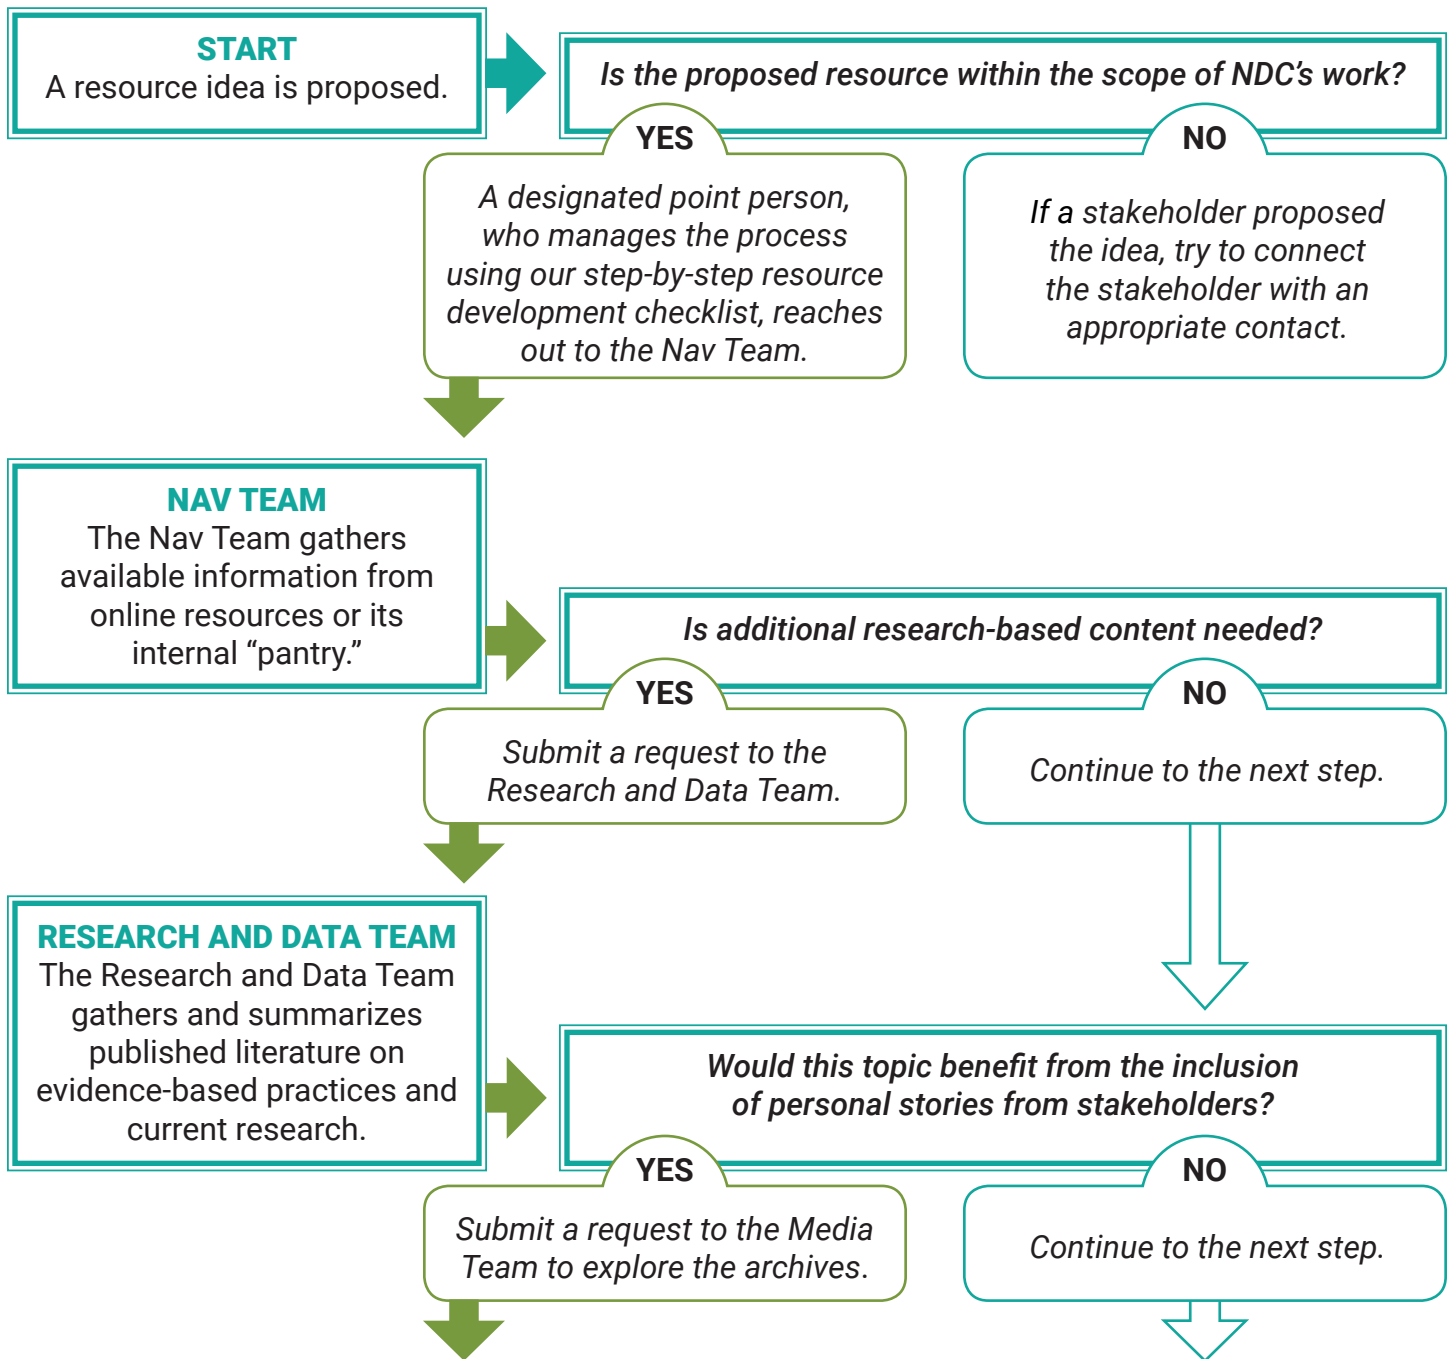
START
A resource idea is proposed.

Is the proposed resource within the scope of NDC's work?

YES

A designated point person, who manages the process using our step-by-step resource development checklist, reaches out to the Nav Team.

NO

If a stakeholder proposed the idea, try to connect the stakeholder with an appropriate contact.

NAV TEAM
The Nav Team gathers available information from online resources or its internal "pantry."

Is additional research-based content needed?

YES

Submit a request to the Research and Data Team.

NO

Continue to the next step.

RESEARCH AND DATA TEAM
The Research and Data Team gathers and summarizes published literature on evidence-based practices and current research.

Would this topic benefit from the inclusion of personal stories from stakeholders?

YES

Submit a request to the Media Team to explore the archives.

NO

Continue to the next step.